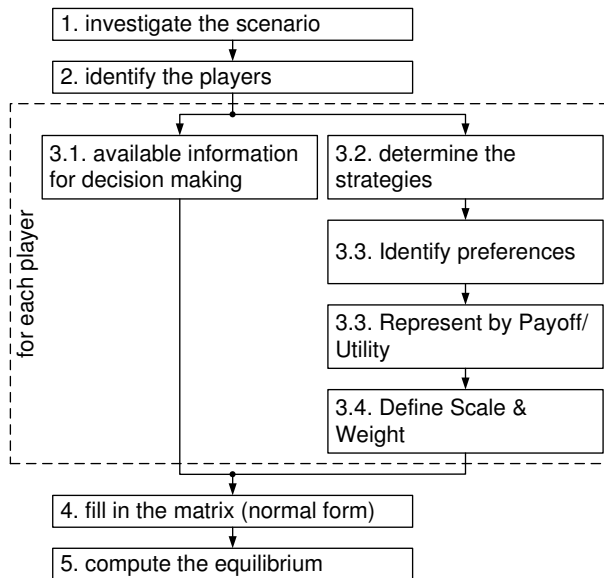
1. investigate the scenario

2. identify the players

for each player

3.1. available information for decision making

3.2. determine the strategies

3.3. Identify preferences

3.3. Represent by Payoff/ Utility

3.4. Define Scale & Weight

4. fill in the matrix (normal form)

5. compute the equilibrium